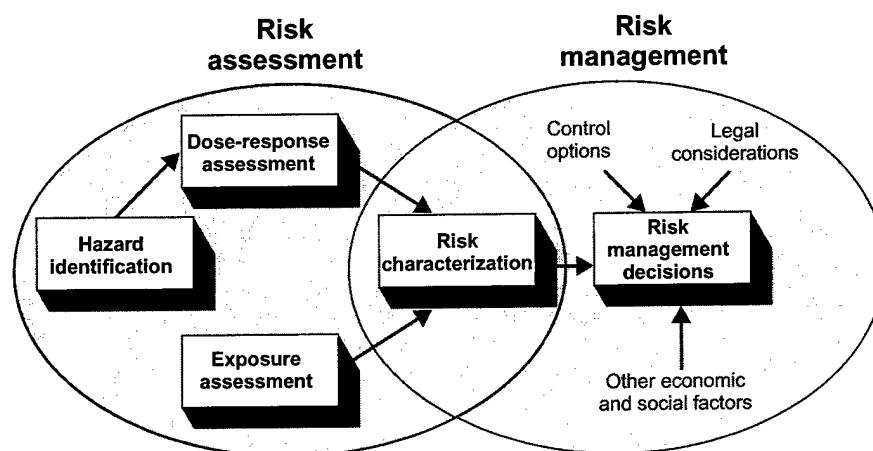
Risk assessment

Risk management

Dose-response assessment

Hazard identification

Exposure assessment

Risk characterization

Control options

Legal considerations

Risk management decisions

Other economic and social factors